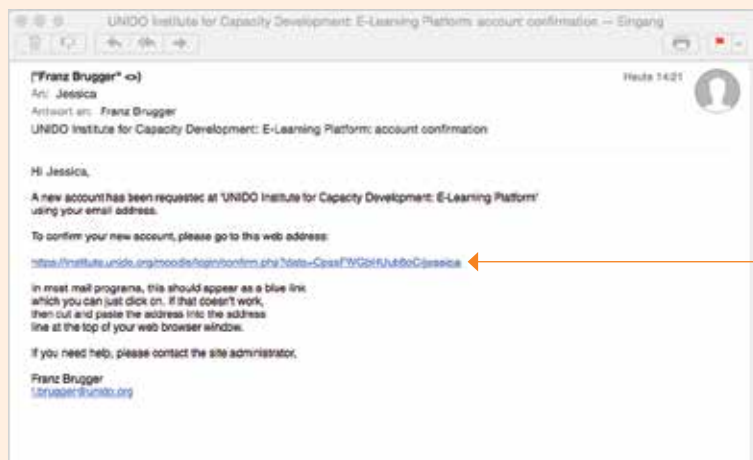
UNIDO Institute for Capacity Development: E-Learning Platform: account confirmation — Eingang

("Franz Brugger" <>)
An: Jessica
Antwort an: Franz Brugger
UNIDO Institute for Capacity Development: E-Learning Platform: account confirmation

Heute 14:21

Hi Jessica,

A new account has been requested at 'UNIDO Institute for Capacity Development: E-Learning Platform' using your email address.

To confirm your new account, please go to this web address:

https://institute.unido.org/moodle/login/confirm.php?data=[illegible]/jessica

In most mail programs, this should appear as a blue link which you can just click on. If that doesn't work, then cut and paste the address into the address line at the top of your web browser window.

If you need help, please contact the site administrator,

Franz Brugger
f.brugger@unido.org